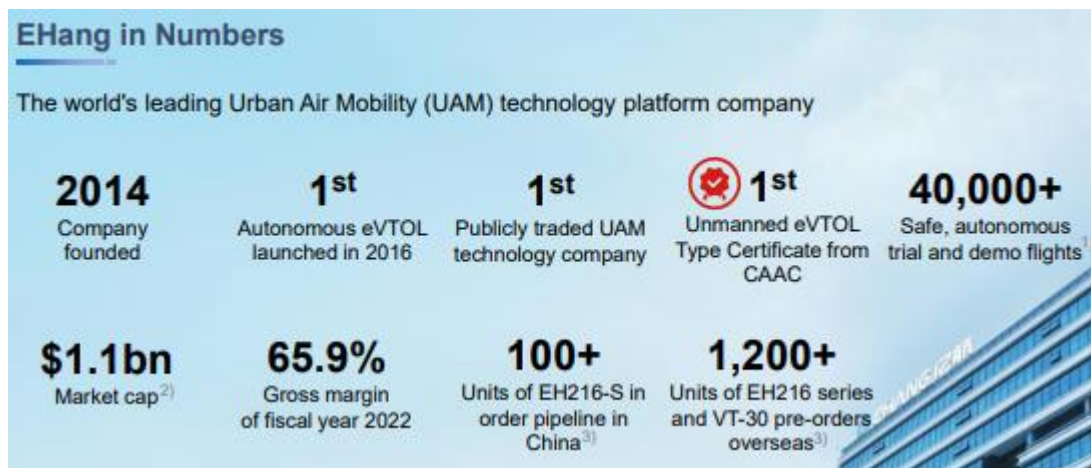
EHang in Numbers

The world's leading Urban Air Mobility (UAM) technology platform company

2014
Company founded

$1^{st}$
Autonomous eVTOL launched in 2016

$1^{st}$
Publicly traded UAM technology company

$1^{st}$
Unmanned eVTOL Type Certificate from CAAC

40,000+
Safe, autonomous trial and demo flights$^{1)}$

$1.1bn
Market cap$^{2)}$

65.9%
Gross margin of fiscal year 2022

100+
Units of EH216-S in order pipeline in China$^{3)}$

1,200+
Units of EH216 series and VT-30 pre-orders overseas$^{3)}$

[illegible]